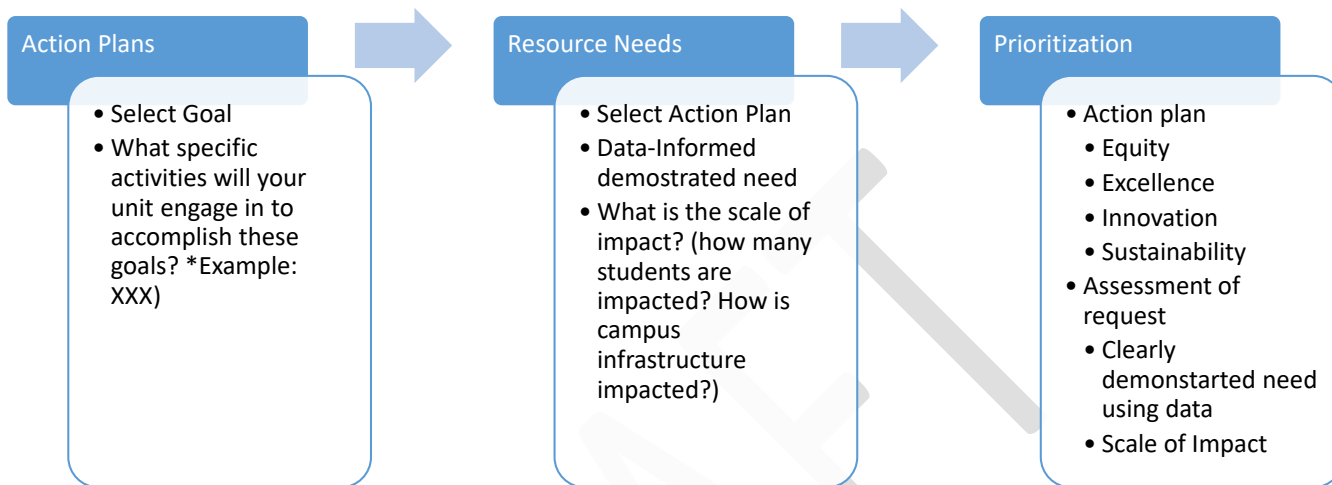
Action Plans

- Select Goal
- What specific activities will your unit engage in to accomplish these goals? *Example: XXX)

Resource Needs

- Select Action Plan
- Data-Informed demostrated need
- What is the scale of impact? (how many students are impacted? How is campus infrastructure impacted?)

Prioritization

- Action plan
  - Equity
  - Excellence
  - Innovation
  - Sustainability
- Assessment of request
  - Clearly demonstarted need using data
  - Scale of Impact